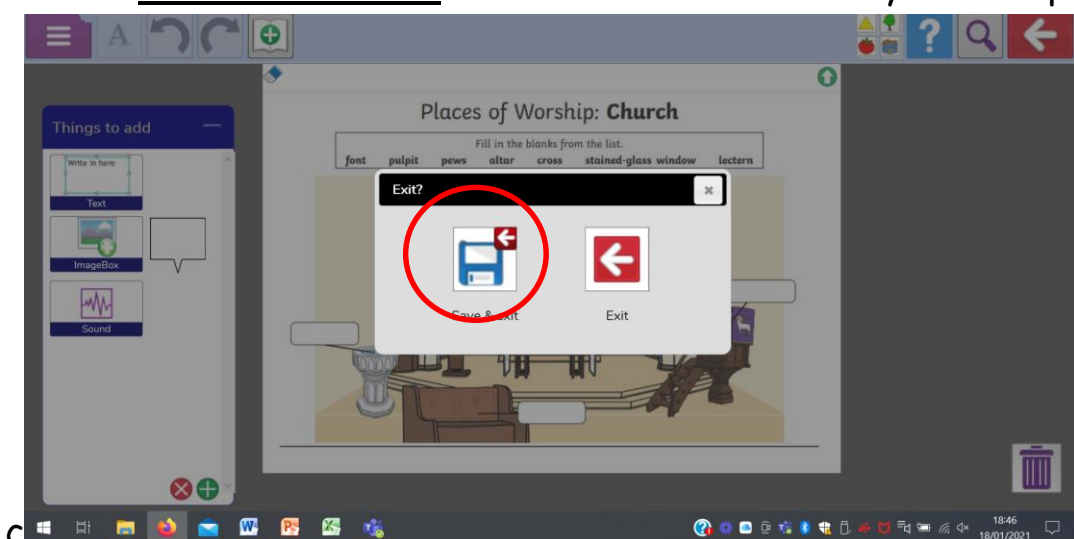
A

Things to add

Write in here

Text

ImageBox

Sound

Places of Worship: **Church**

Fill in the blanks from the list.

font pulpit pews altar cross stained-glass window lectern

Exit?

×

Save & exit

Exit

18:46
18/01/2021